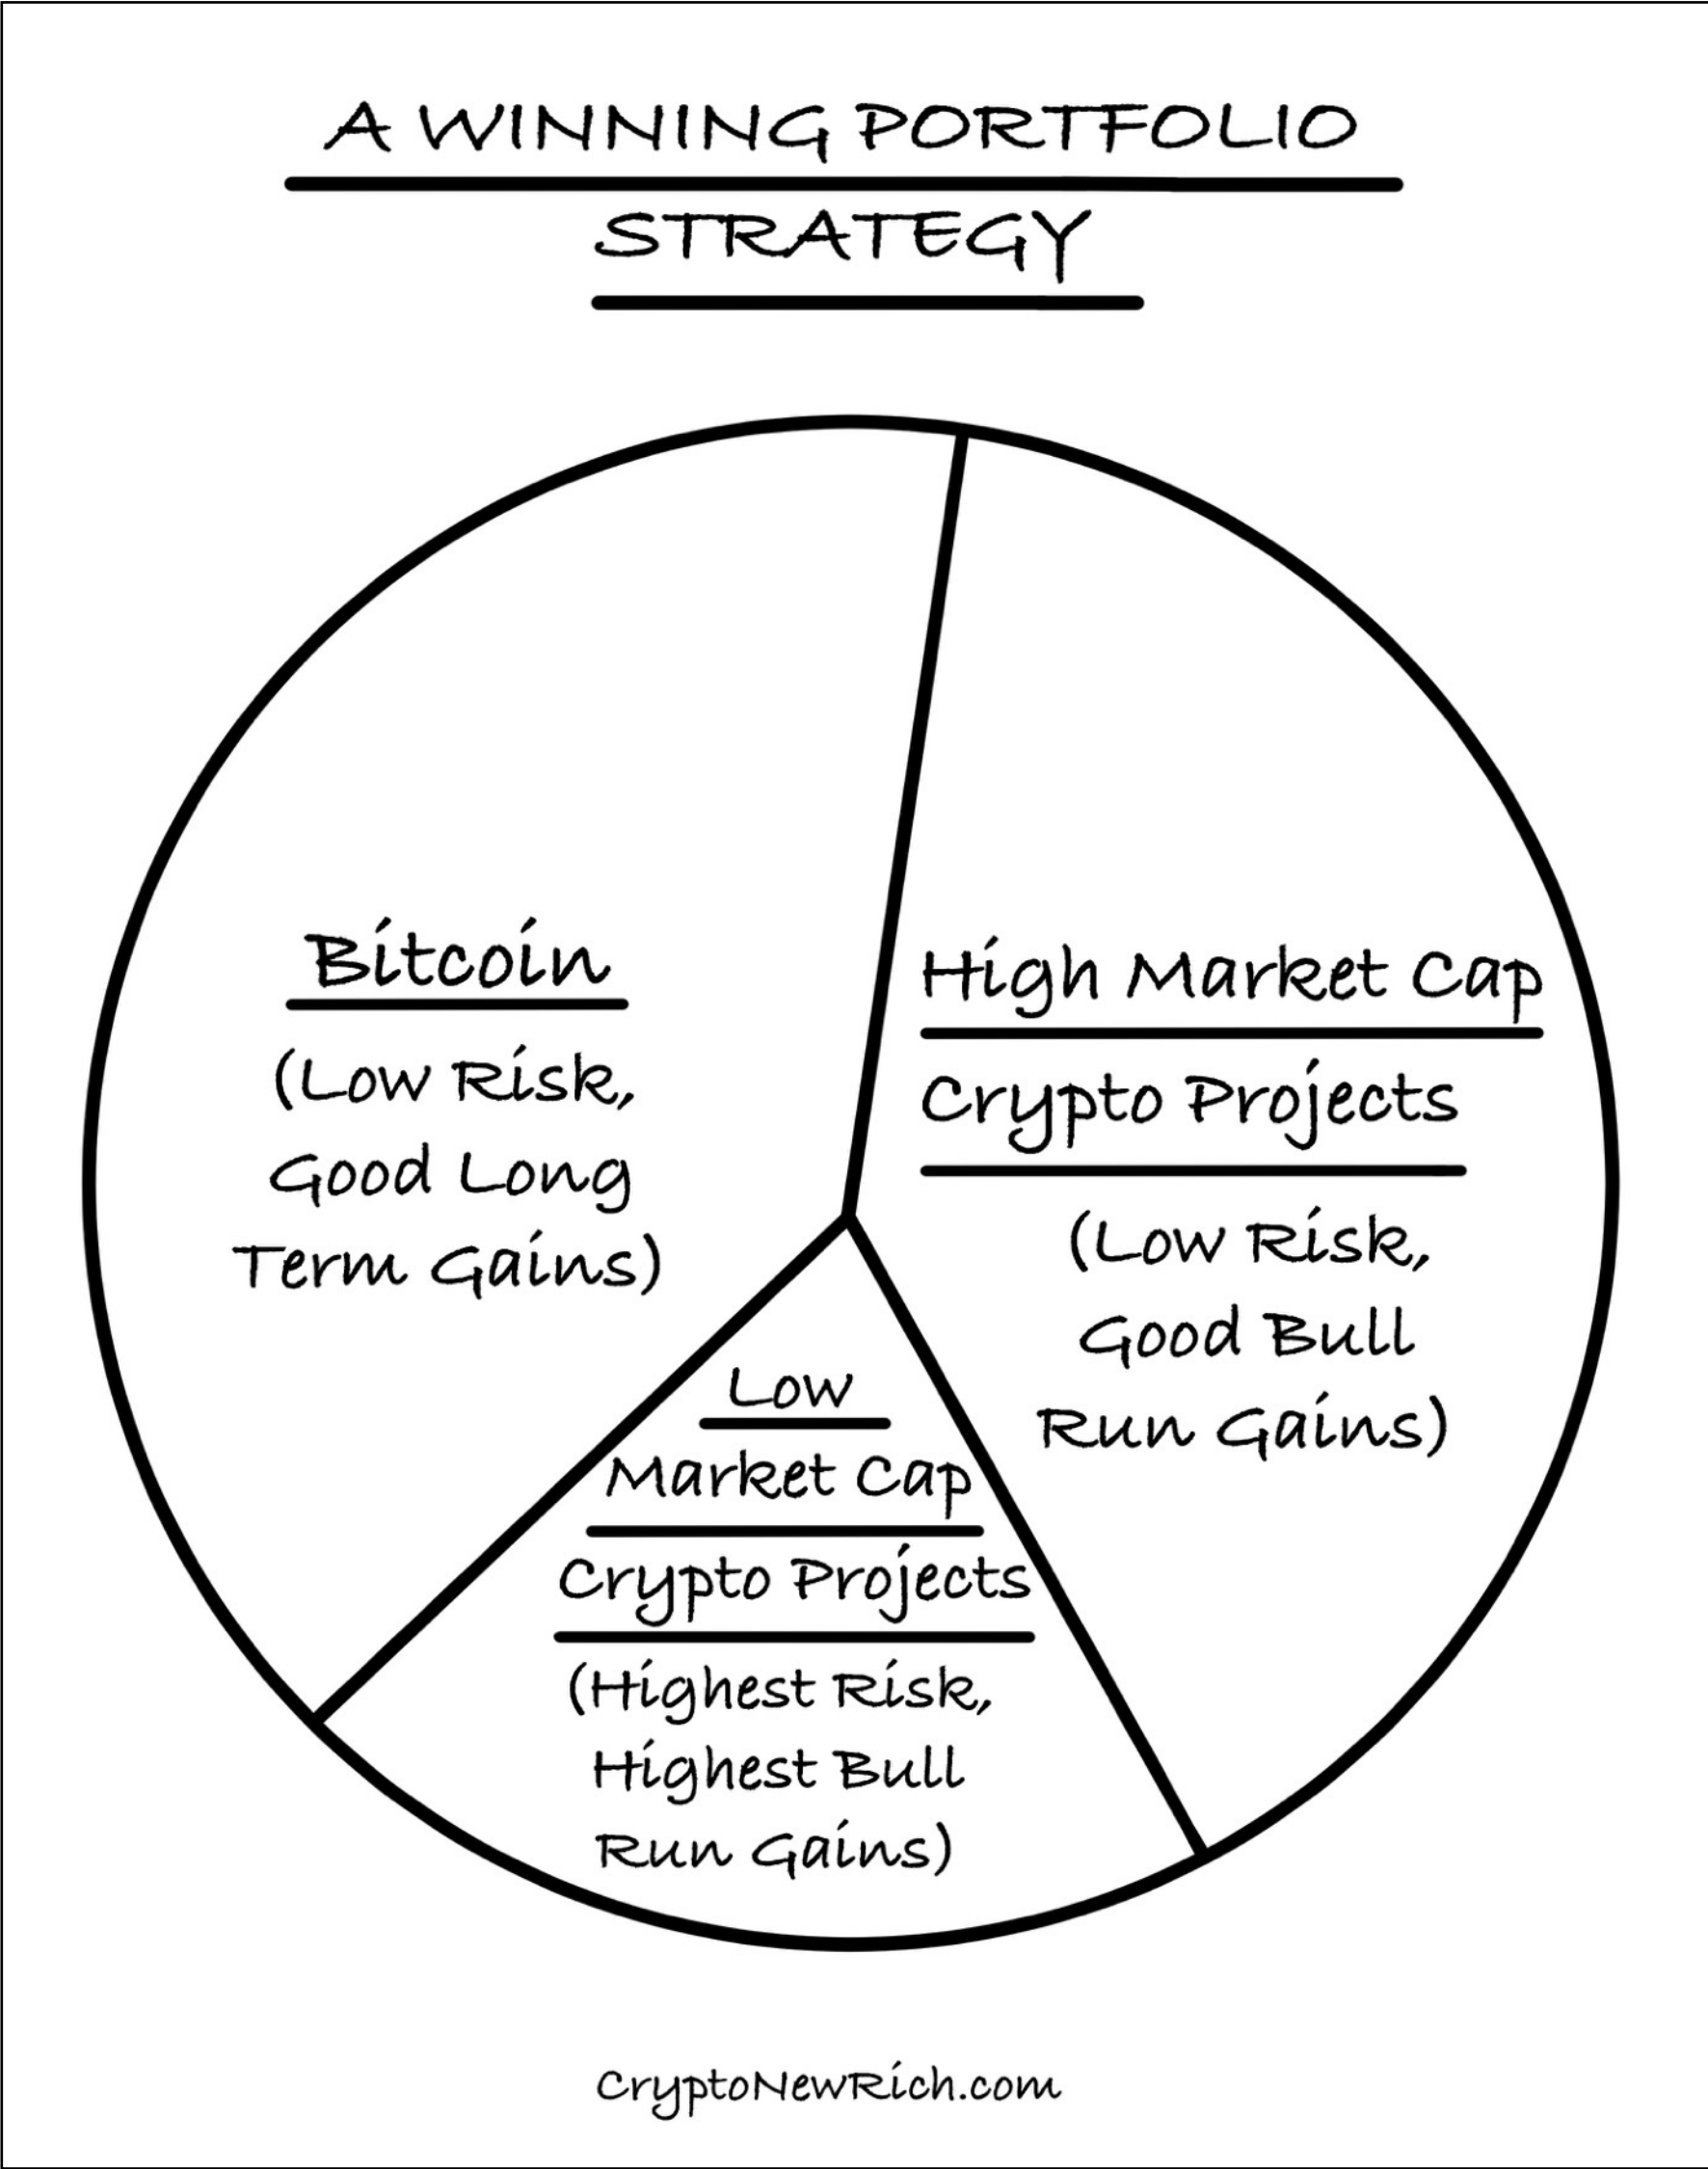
A WINNING PORTFOLIO STRATEGY

Bitcoin

(Low Risk, Good Long Term Gains)

High Market Cap

Crypto Projects

(Low Risk, Good Bull Run Gains)

Low

Market Cap

Crypto Projects

(Highest Risk, Highest Bull Run Gains)

CryptoNewRich.com